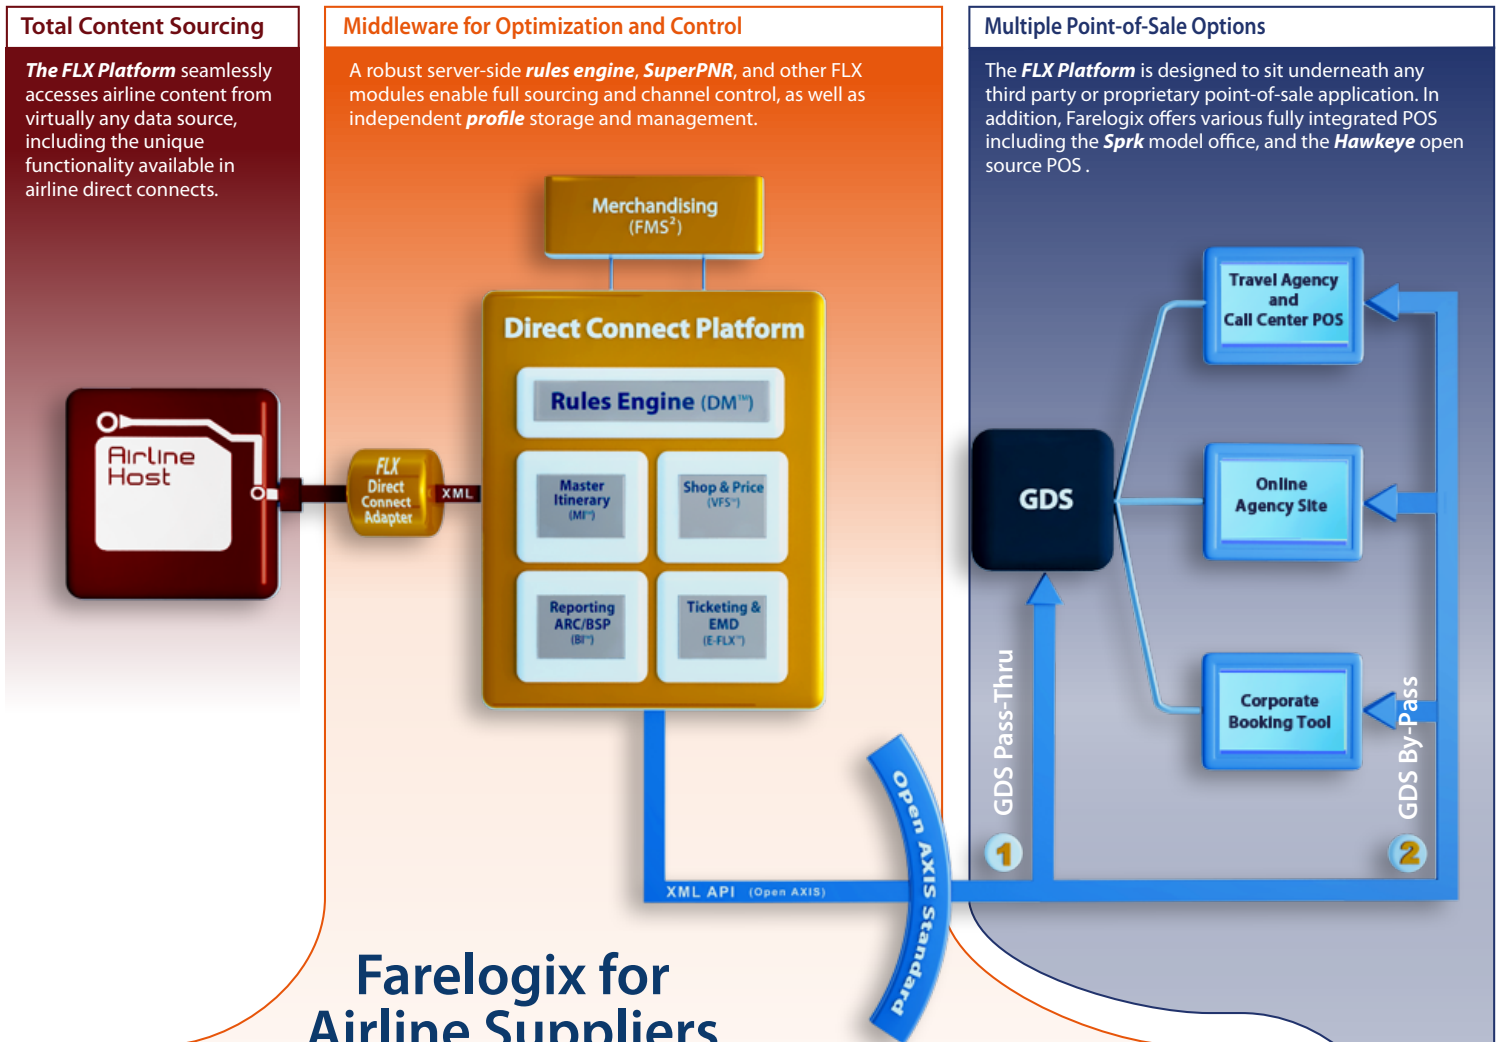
Total Content Sourcing

The FLX Platform seamlessly accesses airline content from virtually any data source, including the unique functionality available in airline direct connects.

Middleware for Optimization and Control

A robust server-side rules engine, SuperPNR, and other FLX modules enable full sourcing and channel control, as well as independent profile storage and management.

Multiple Point-of-Sale Options

The FLX Platform is designed to sit underneath any third party or proprietary point-of-sale application. In addition, Farelogix offers various fully integrated POS including the Sprk model office, and the Hawkeye open source POS .

Airline Host

FLX Direct Connect Adapter

XML

Merchandising (FMS$^2$)

Direct Connect Platform

Rules Engine (DM™)

Master Itinerary (MI™)

Shop & Price (VFS™)

Reporting ARC/BSP (BI™)

Ticketing & EMD (E-FLX™)

GDS

Travel Agency and Call Center POS

Online Agency Site

Corporate Booking Tool

GDS Pass-Thru

1

GDS By-Pass

2

XML API (Open AXIS)

Open AXIS Standard

Farelogix for Airline Suppliers